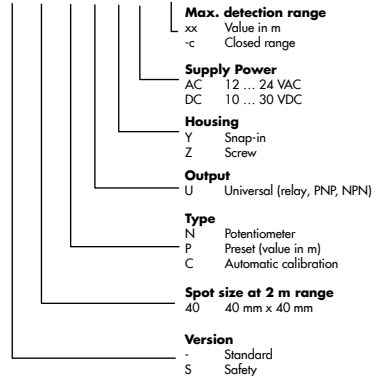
Max. detection range
xx Value in m
-c Closed range

Supply Power
AC 12 … 24 VAC
DC 10 … 30 VDC

Housing
Y Snap-in
Z Screw

Output
U Universal (relay, PNP, NPN)

Type
N Potentiometer
P Preset (value in m)
C Automatic calibration

Spot size at 2 m range
40 40 mm x 40 mm

Version
- Standard
S Safety